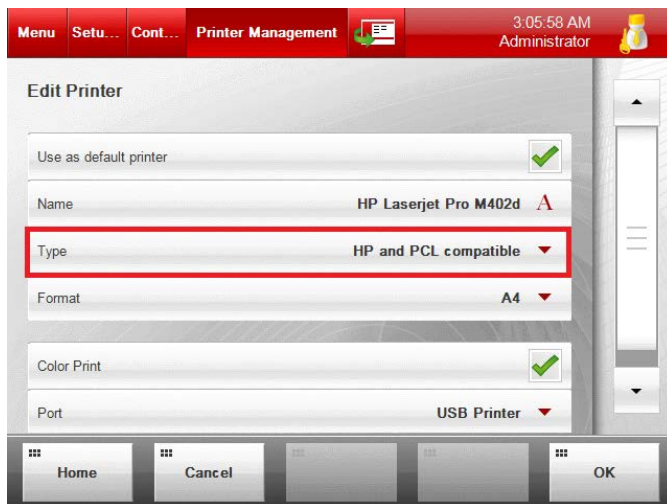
Menu Setu... Cont... Printer Management 3:05:58 AM Administrator

Edit Printer

Use as default printer

Name HP Laserjet Pro M402d A

Type HP and PCL compatible

Format A4

Color Print

Port USB Printer

Home Cancel OK